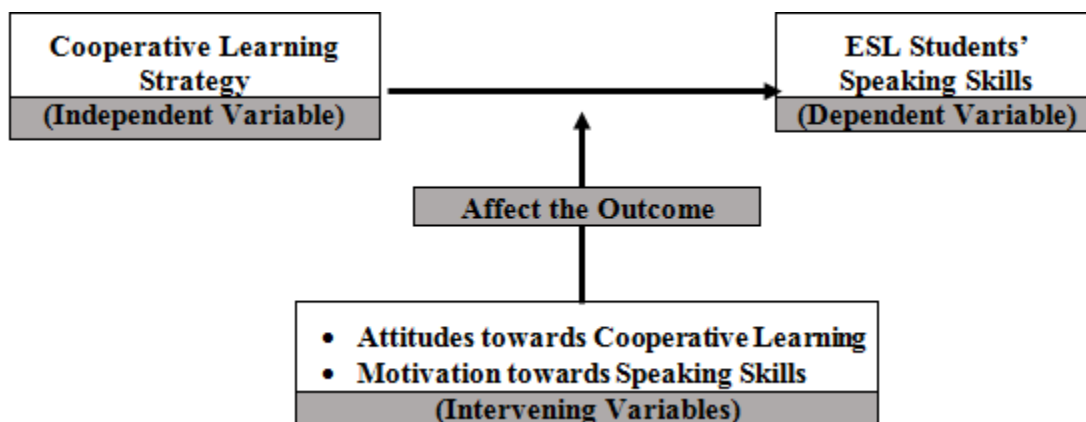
Cooperative Learning Strategy
(Independent Variable)

ESL Students' Speaking Skills
(Dependent Variable)

Affect the Outcome

• Attitudes towards Cooperative Learning
• Motivation towards Speaking Skills
(Intervening Variables)